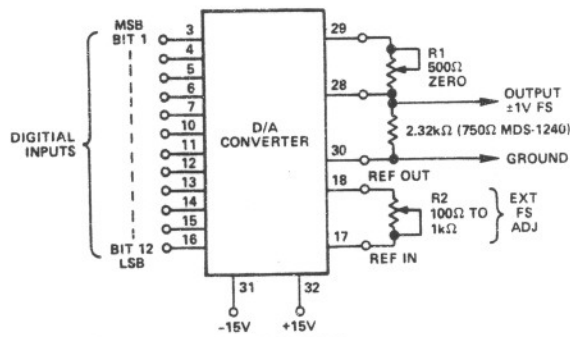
MSB BIT 1
3
4
5
6
7
10
11
12
13
14
15
16
BIT 12 LSB

DIGITIAL INPUTS

D/A CONVERTER

29
28
30
18
17
31
32

R1 500Ω ZERO

OUTPUT ±1V FS

2.32kΩ (750Ω MDS-1240)

GROUND

REF OUT

R2 100Ω TO 1kΩ

EXT FS ADJ

REF IN

-15V
+15V